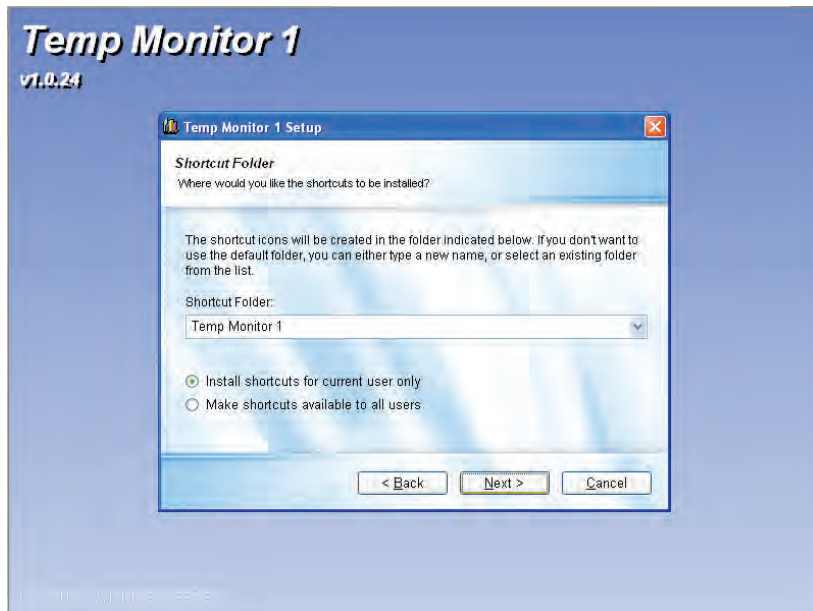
Temp Monitor 1
v1.0.24

Temp Monitor 1 Setup

Shortcut Folder
Where would you like the shortcuts to be installed?

The shortcut icons will be created in the folder indicated below. If you don't want to use the default folder, you can either type a new name, or select an existing folder from the list.

Shortcut Folder:
Temp Monitor 1

Install shortcuts for current user only
Make shortcuts available to all users

< Back
Next >
Cancel

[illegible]